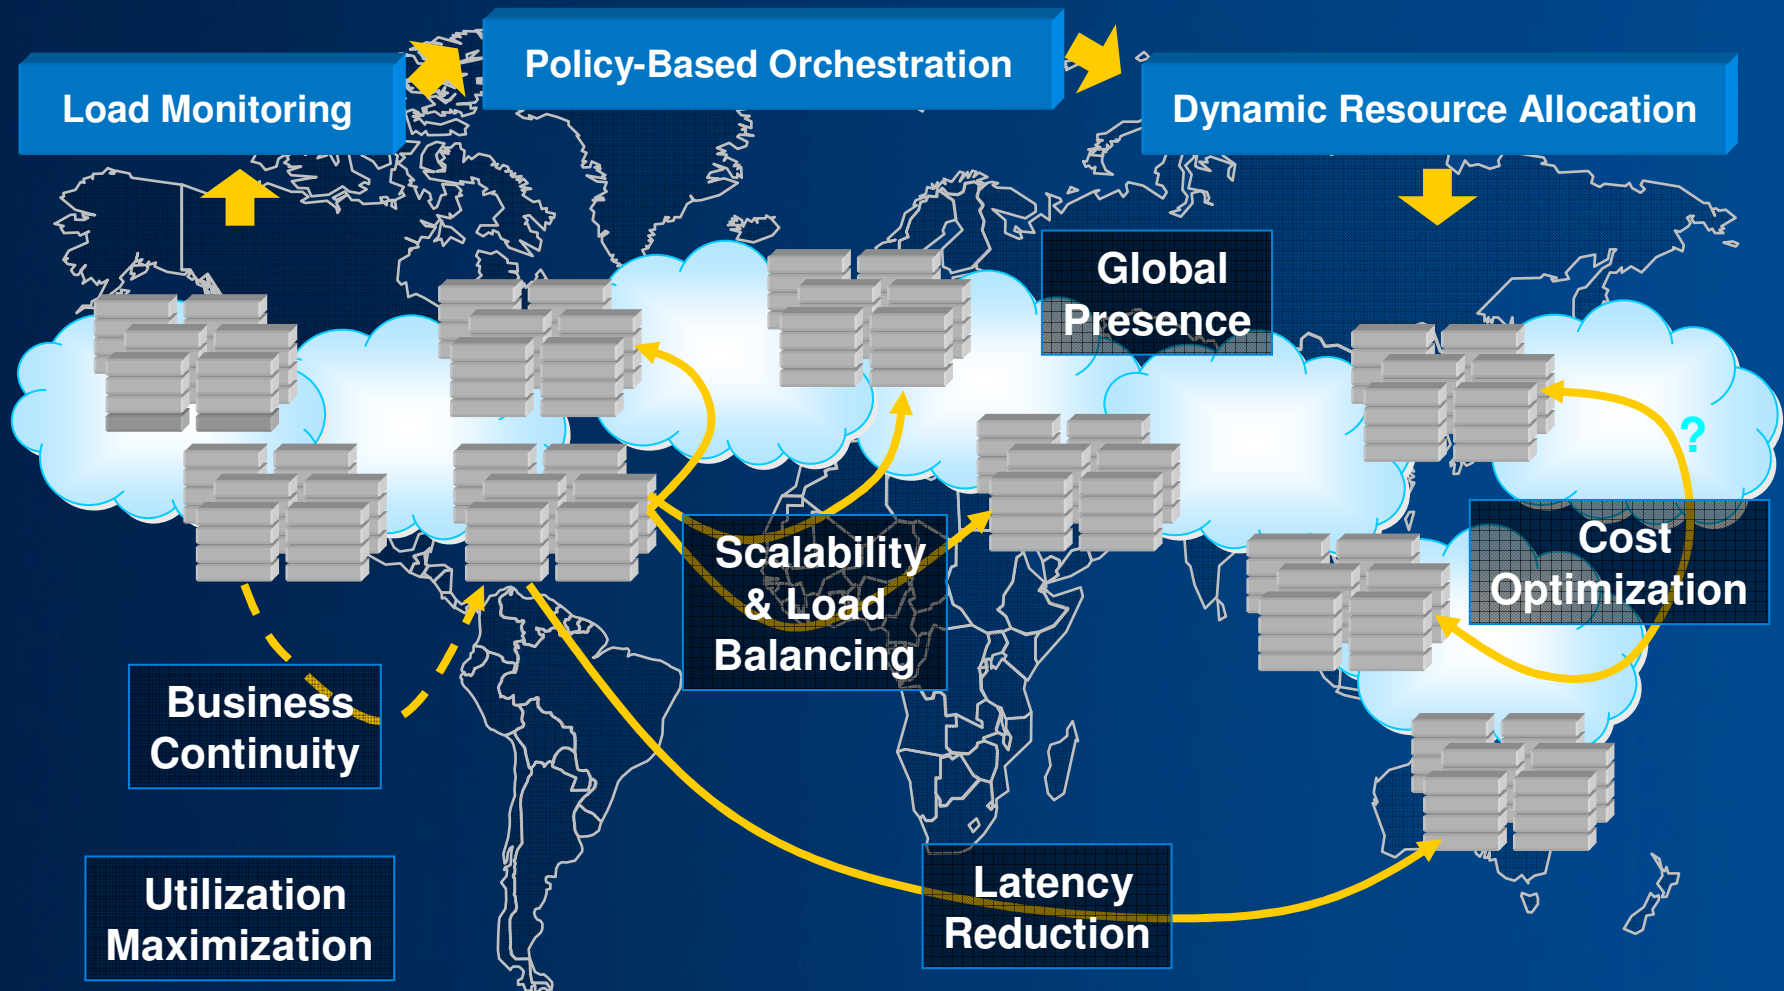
Load Monitoring

Policy-Based Orchestration

Dynamic Resource Allocation

Global Presence

Scalability & Load Balancing

?

Cost Optimization

Business Continuity

Latency Reduction

Utilization Maximization